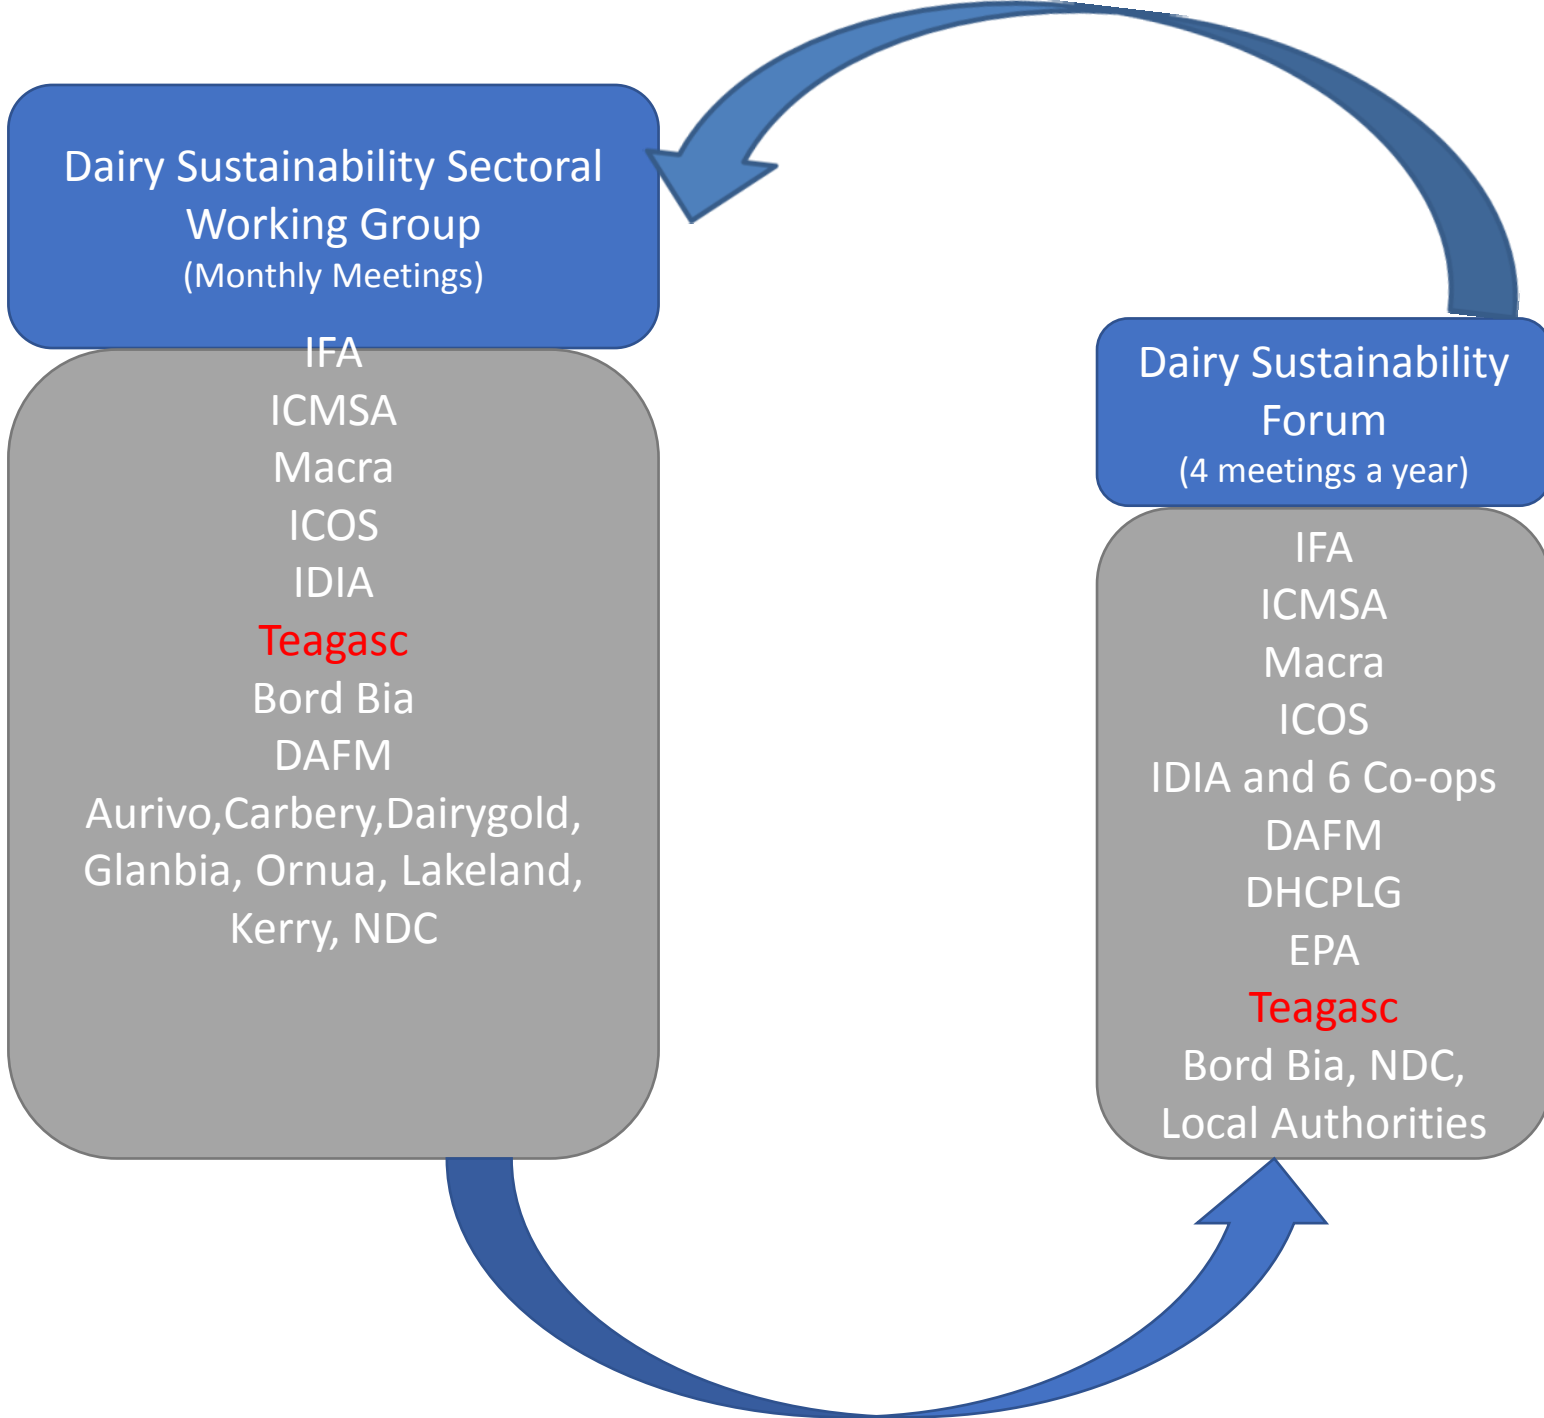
Dairy Sustainability Sectoral Working Group
(Monthly Meetings)

IFA
ICMSA
Macra
ICOS
IDIA
Teagasc
Bord Bia
DAFM
Aurivo,Carbery,Dairygold, Glanbia, Ornua, Lakeland, Kerry, NDC

Dairy Sustainability Forum
(4 meetings a year)

IFA
ICMSA
Macra
ICOS
IDIA and 6 Co-ops
DAFM
DHCPLG
EPA
Teagasc
Bord Bia, NDC, Local Authorities